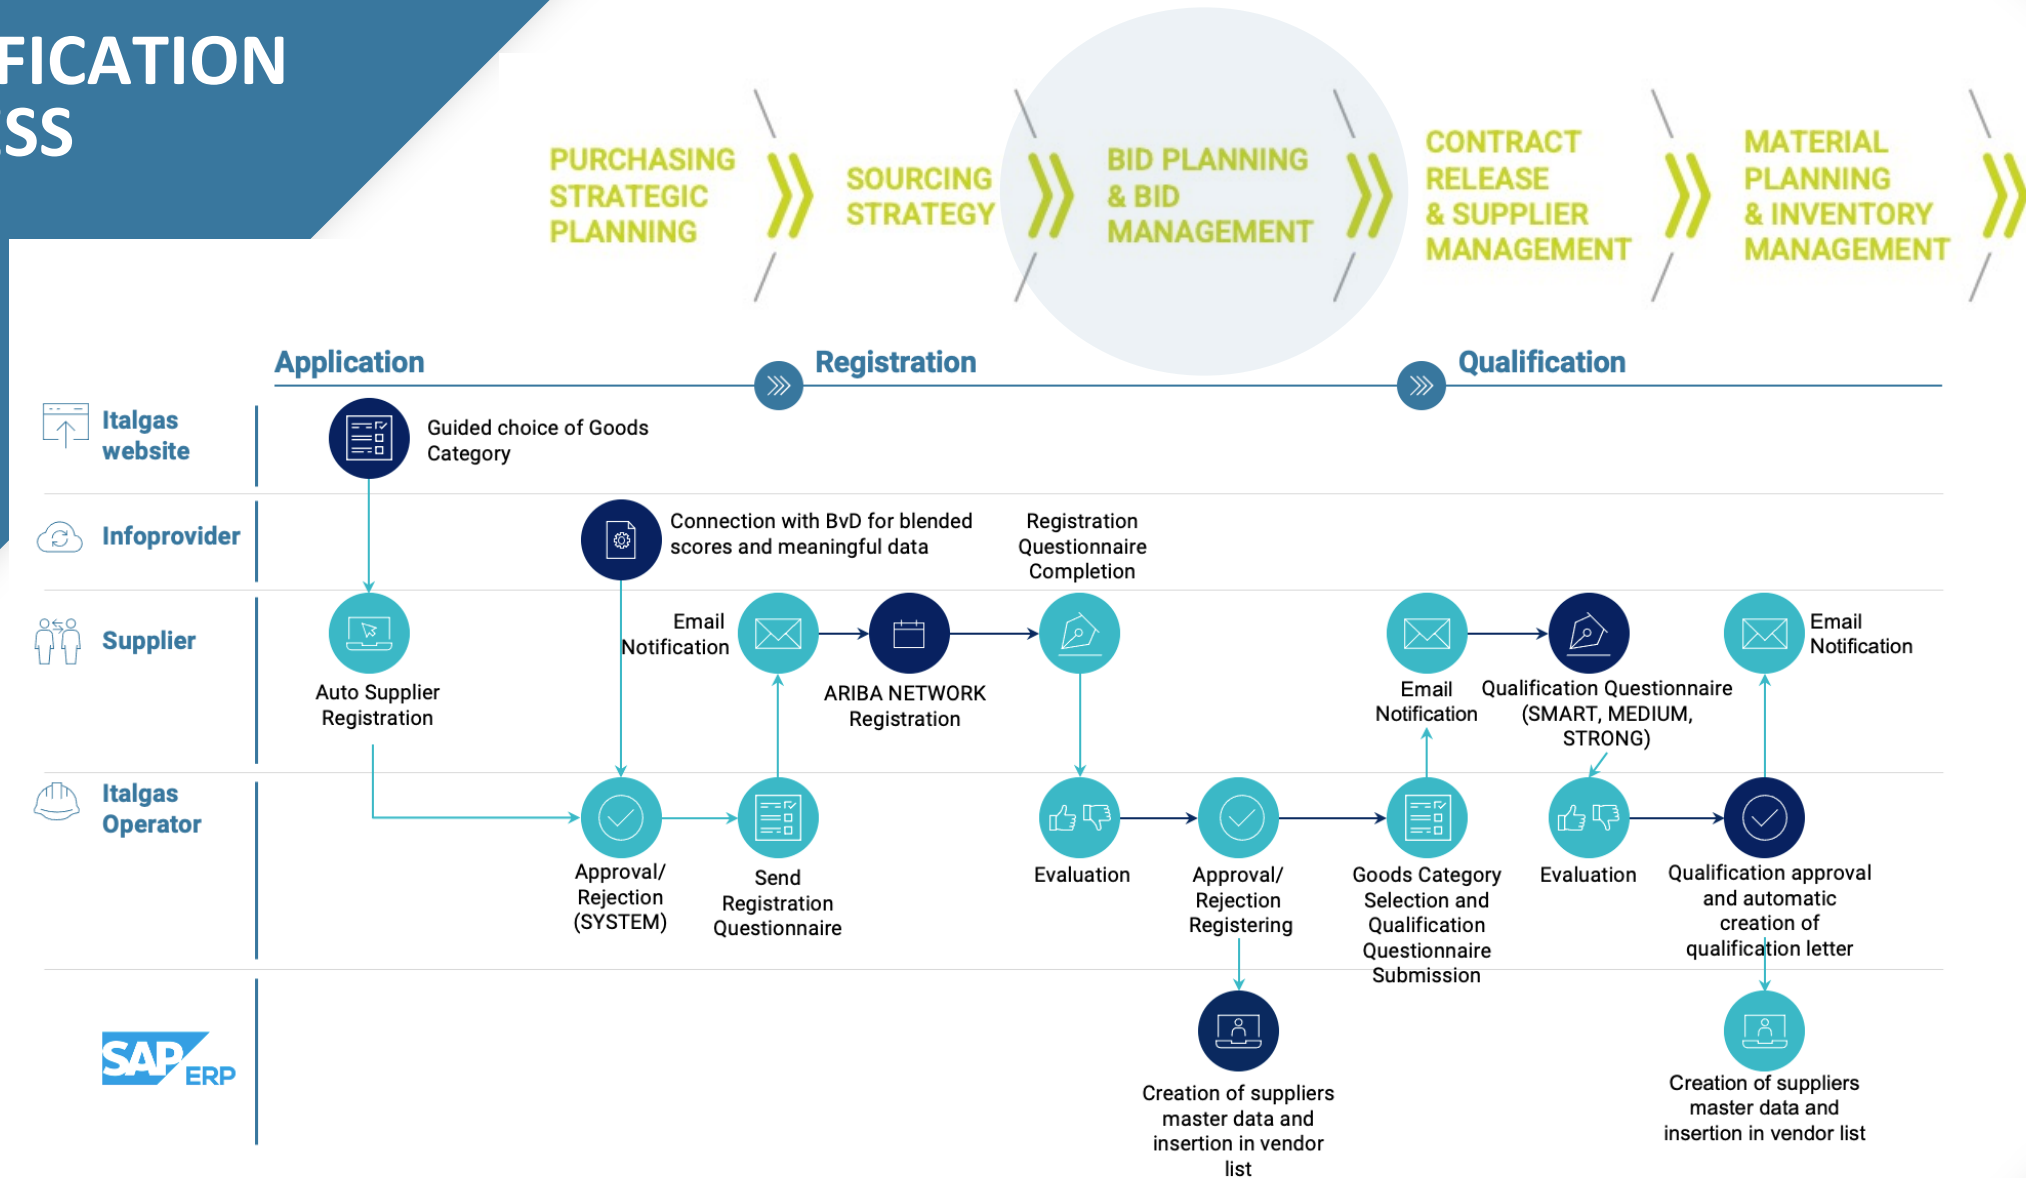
FICATION
SS

PURCHASING STRATEGIC PLANNING

SOURCING STRATEGY

BID PLANNING & BID MANAGEMENT

CONTRACT RELEASE & SUPPLIER MANAGEMENT

MATERIAL PLANNING & INVENTORY MANAGEMENT

Application

Registration

Qualification

Italgas website

Guided choice of Goods Category

Infoprovider

Connection with BvD for blended scores and meaningful data

Registration Questionnaire Completion

Supplier

Auto Supplier Registration

Email Notification

ARIBA NETWORK Registration

Email Notification

Qualification Questionnaire (SMART, MEDIUM, STRONG)

Email Notification

Italgas Operator

Approval/ Rejection (SYSTEM)

Send Registration Questionnaire

Evaluation

Approval/ Rejection Registering

Goods Category Selection and Qualification Questionnaire Submission

Evaluation

Qualification approval and automatic creation of qualification letter

SAP ERP

Creation of suppliers master data and insertion in vendor list

Creation of suppliers master data and insertion in vendor list